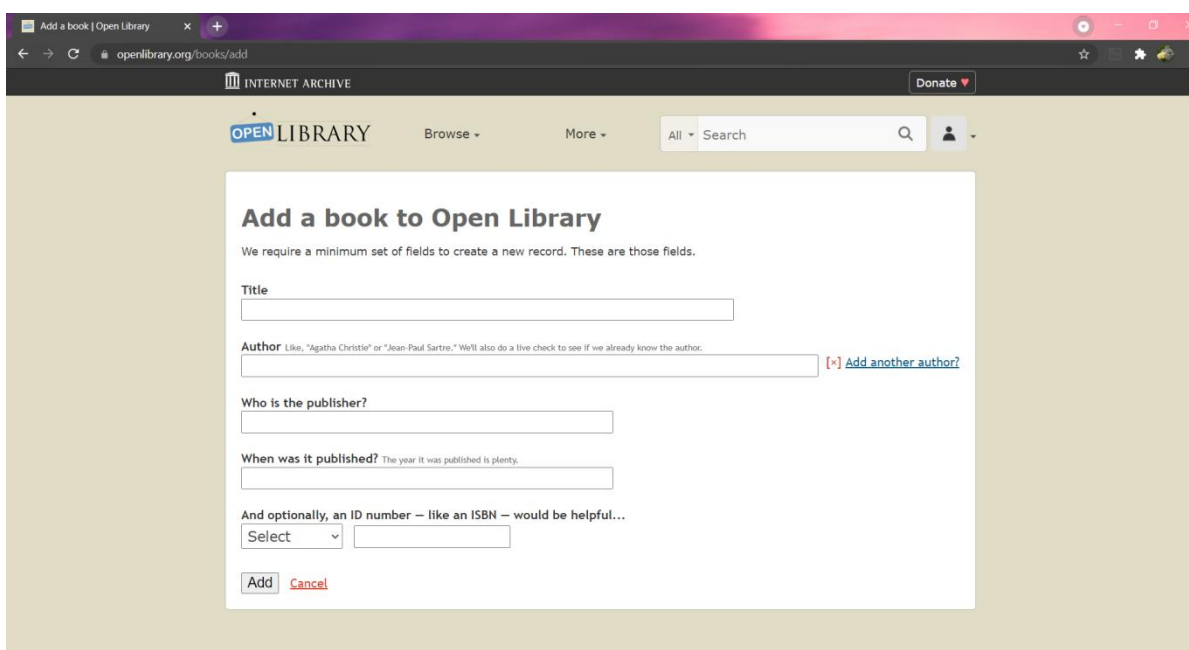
Add a book | Open Library

openlibrary.org/books/add

INTERNET ARCHIVE

Donate ♥

OPEN LIBRARY

Browse

More

All Search

Add a book to Open Library

We require a minimum set of fields to create a new record. These are those fields.

Title

Author Like, "Agatha Christie" or "Jean-Paul Sartre." We'll also do a live check to see if we already know the author.

[×] Add another author?

Who is the publisher?

When was it published? The year it was published is plenty.

And optionally, an ID number — like an ISBN — would be helpful...

Select

Add Cancel